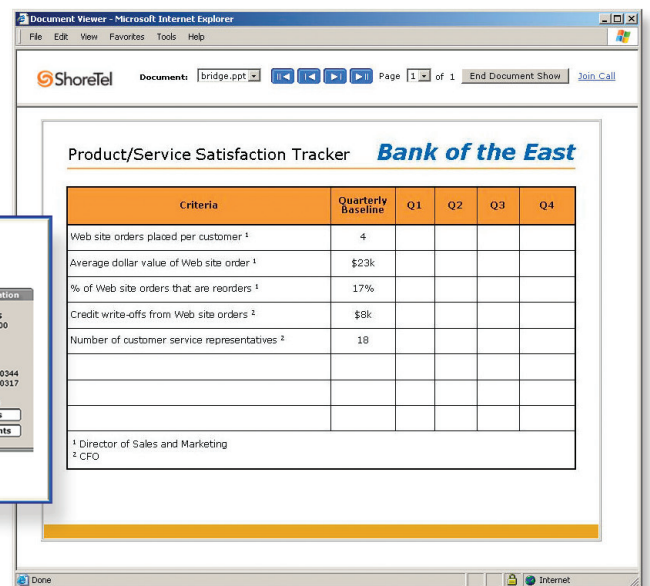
Document Viewer - Microsoft Internet Explorer

File Edit View Favorites Tools Help

ShoreTel Document: bridge.ppt Page 1 of 1 End Document Show Join Call

Product/Service Satisfaction Tracker Bank of the East

| Criteria | Quarterly Baseline | Q1 | Q2 | Q3 | Q4 |
|---|---|---|---|---|---|
| Web site orders placed per customer ¹ | 4 | | | | |
| Average dollar value of Web site order ¹ | $23k | | | | |
| % of Web site orders that are reorders ¹ | 17% | | | | |
| Credit write-offs from Web site orders ² | $8k | | | | |
| Number of customer service representatives ² | 18 | | | | |
| | | | | | |
| | | | | | |
| | | | | | |

¹ Director of Sales and Marketing
² CFO

tion
s
00
0344
0317
s
nts

Done Internet